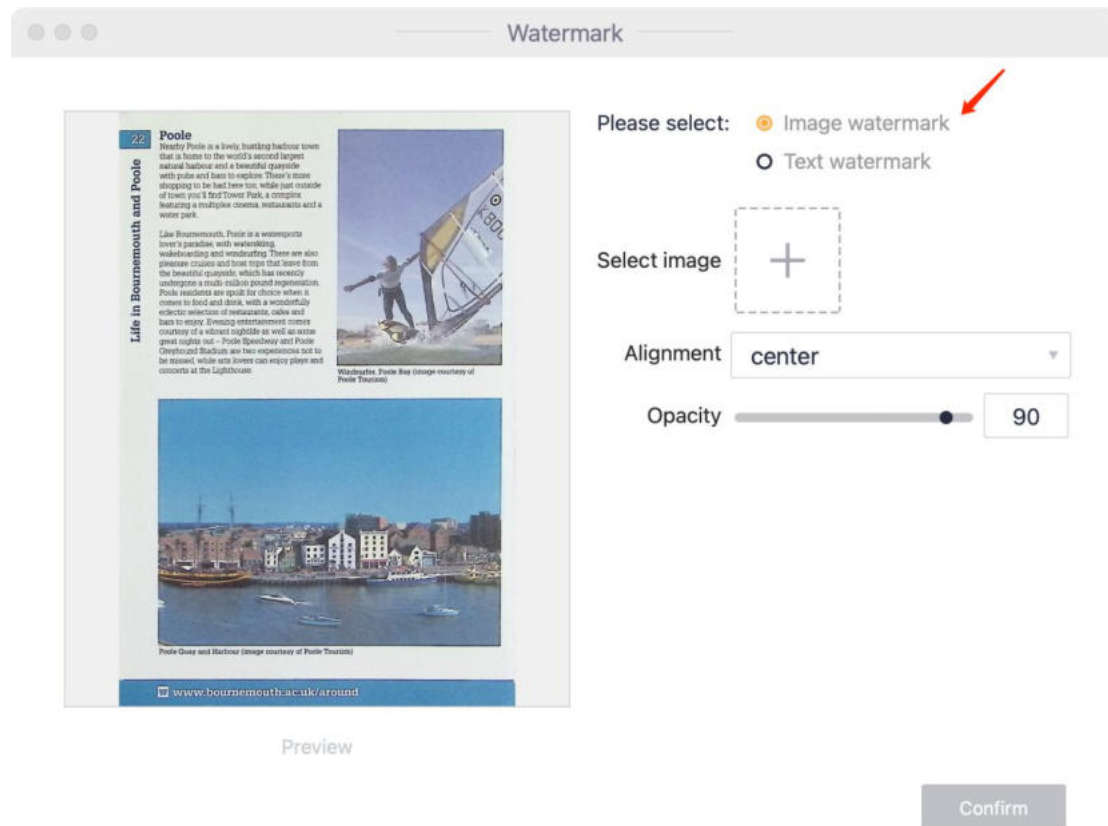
Watermark

22

Life in Bournemouth and Poole

Poole

Nearby Poole is a lovely, bustling harbour town that is home to the world's second largest natural harbour and a beautiful quayside with pubs and bars to explore. There's more shopping to be had here too, while just outside of town you'll find Tower Park, a complex featuring a multiplex cinema, restaurants and a water park.

Like Bournemouth, Poole is a watersports lover's paradise, with waterskiing, wakeboarding and windsurfing. There are also pleasure cruises and boat trips that leave from the beautiful quayside, which has recently undergone a multi-million pound regeneration. Poole residents are spoilt for choice when it comes to food and drink, with a wonderfully eclectic selection of restaurants, cafes and bars to enjoy. Evening entertainment comes courtesy of a vibrant nightlife as well as some great nights out – Poole Speedway and Poole Greyhound Stadium are two experiences not to be missed, while arts lovers can enjoy plays and concerts at the Lighthouse.

Windsurfer, Poole Bay (image courtesy of Poole Tourism)

Poole Quay and Harbour (image courtesy of Poole Tourism)

www.bournemouth.ac.uk/around

Preview

Please select:
Image watermark
Text watermark

Select image

Alignment
center

Opacity
90

Confirm